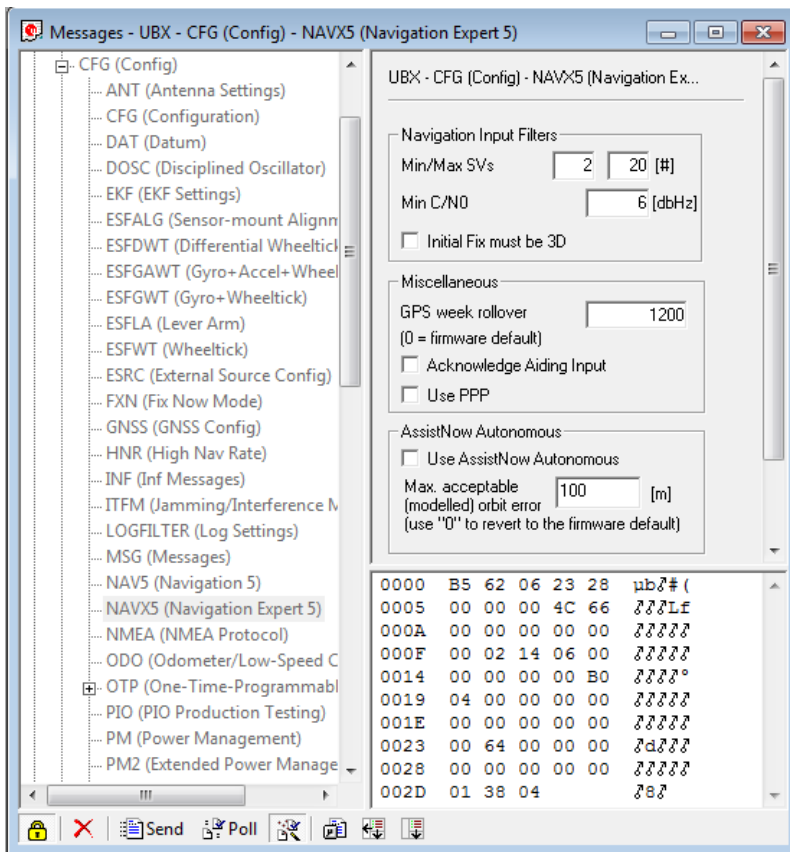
Messages - UBX - CFG (Config) - NAVX5 (Navigation Expert 5)

CFG (Config)
ANT (Antenna Settings)
CFG (Configuration)
DAT (Datum)
DOSC (Disciplined Oscillator)
EKF (EKF Settings)
ESFALG (Sensor-mount Alignm
ESFDWT (Differential Wheeltick
ESFGAWT (Gyro+Accel+Wheel
ESFGWT (Gyro+Wheeltick)
ESFLA (Lever Arm)
ESFWT (Wheeltick)
ESRC (External Source Config)
FXN (Fix Now Mode)
GNSS (GNSS Config)
HNR (High Nav Rate)
INF (Inf Messages)
ITFM (Jamming/Interference M
LOGFILTER (Log Settings)
MSG (Messages)
NAV5 (Navigation 5)
NAVX5 (Navigation Expert 5)
NMEA (NMEA Protocol)
ODO (Odometer/Low-Speed C
OTP (One-Time-Programmabl
PIO (PIO Production Testing)
PM (Power Management)
PM2 (Extended Power Manage

UBX - CFG (Config) - NAVX5 (Navigation Ex...

Navigation Input Filters
Min/Max SVs 2 20 [#]
Min C/N0 6 [dbHz]
Initial Fix must be 3D

Miscellaneous
GPS week rollover 1200
(0 = firmware default)
Acknowledge Aiding Input
Use PPP

AssistNow Autonomous
Use AssistNow Autonomous
Max. acceptable (modelled) orbit error 100 [m]
(use "0" to revert to the firmware default)

| | | | | | | |
|---|---|---|---|---|---|---|
| 0000 | B5 | 62 | 06 | 23 | 28 | µb♪#( |
| 0005 | 00 | 00 | 00 | 4C | 66 | ♪♪♪Lf |
| 000A | 00 | 00 | 00 | 00 | 00 | ♪♪♪♪♪ |
| 000F | 00 | 02 | 14 | 06 | 00 | ♪♪♪♪♪ |
| 0014 | 00 | 00 | 00 | 00 | B0 | ♪♪♪♪° |
| 0019 | 04 | 00 | 00 | 00 | 00 | ♪♪♪♪♪ |
| 001E | 00 | 00 | 00 | 00 | 00 | ♪♪♪♪♪ |
| 0023 | 00 | 64 | 00 | 00 | 00 | ♪d♪♪♪ |
| 0028 | 00 | 00 | 00 | 00 | 00 | ♪♪♪♪♪ |
| 002D | 01 | 38 | 04 | | | ♪8♪ |

Send Poll